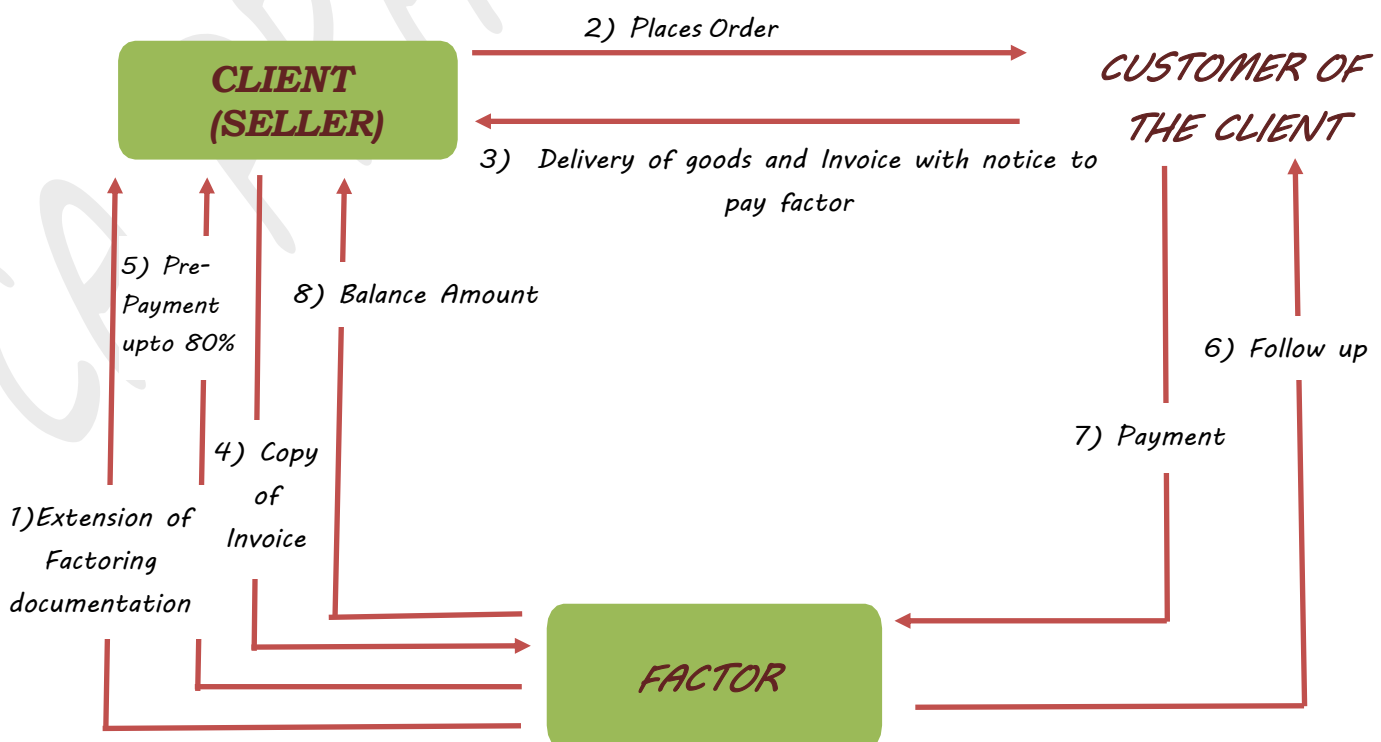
CLIENT (SELLER)

2) Places Order

CUSTOMER OF THE CLIENT

3) Delivery of goods and Invoice with notice to pay factor

5) Pre-Payment upto 80%

8) Balance Amount

6) Follow up

7) Payment

4) Copy of Invoice

1)Extension of Factoring documentation

FACTOR